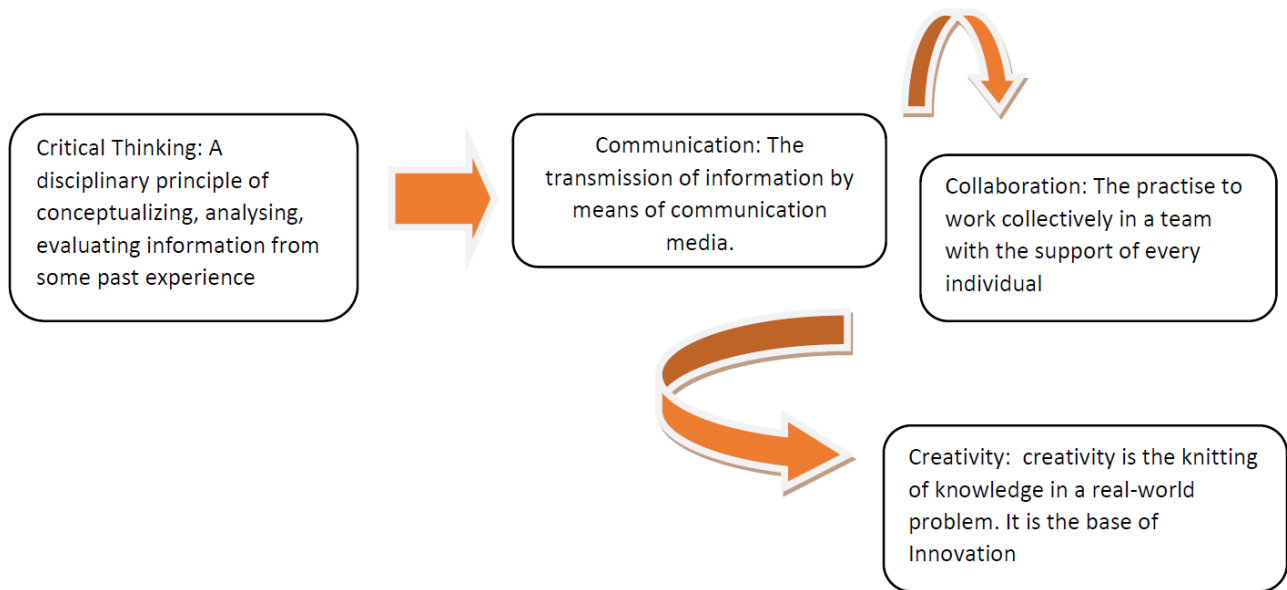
Critical Thinking: A disciplinary principle of conceptualizing, analysing, evaluating information from some past experience

Communication: The transmission of information by means of communication media.

Collaboration: The practise to work collectively in a team with the support of every individual

Creativity: creativity is the knitting of knowledge in a real-world problem. It is the base of Innovation